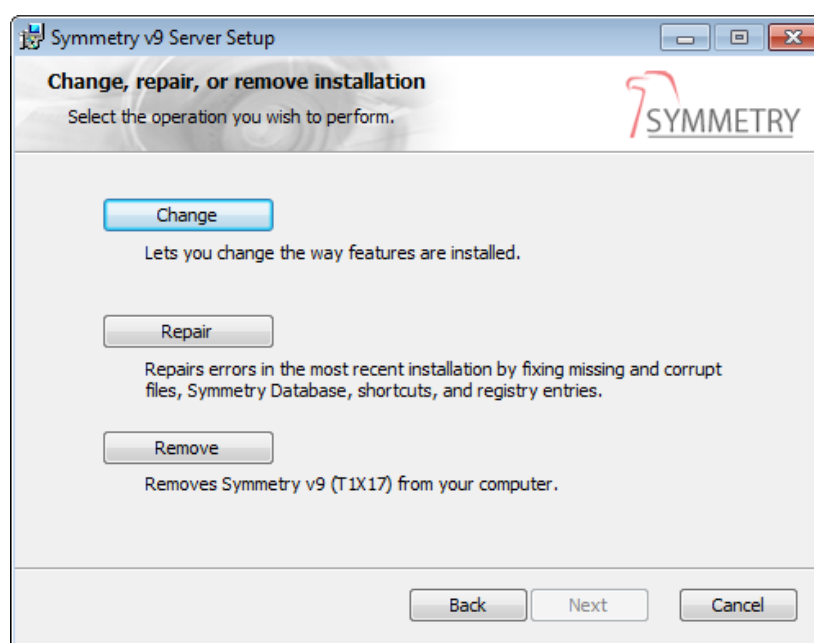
Symmetry v9 Server Setup

Change, repair, or remove installation

Select the operation you wish to perform.

SYMMETRY

Change

Lets you change the way features are installed.

Repair

Repairs errors in the most recent installation by fixing missing and corrupt files, Symmetry Database, shortcuts, and registry entries.

Remove

Removes Symmetry v9 (T1X17) from your computer.

Back Next Cancel